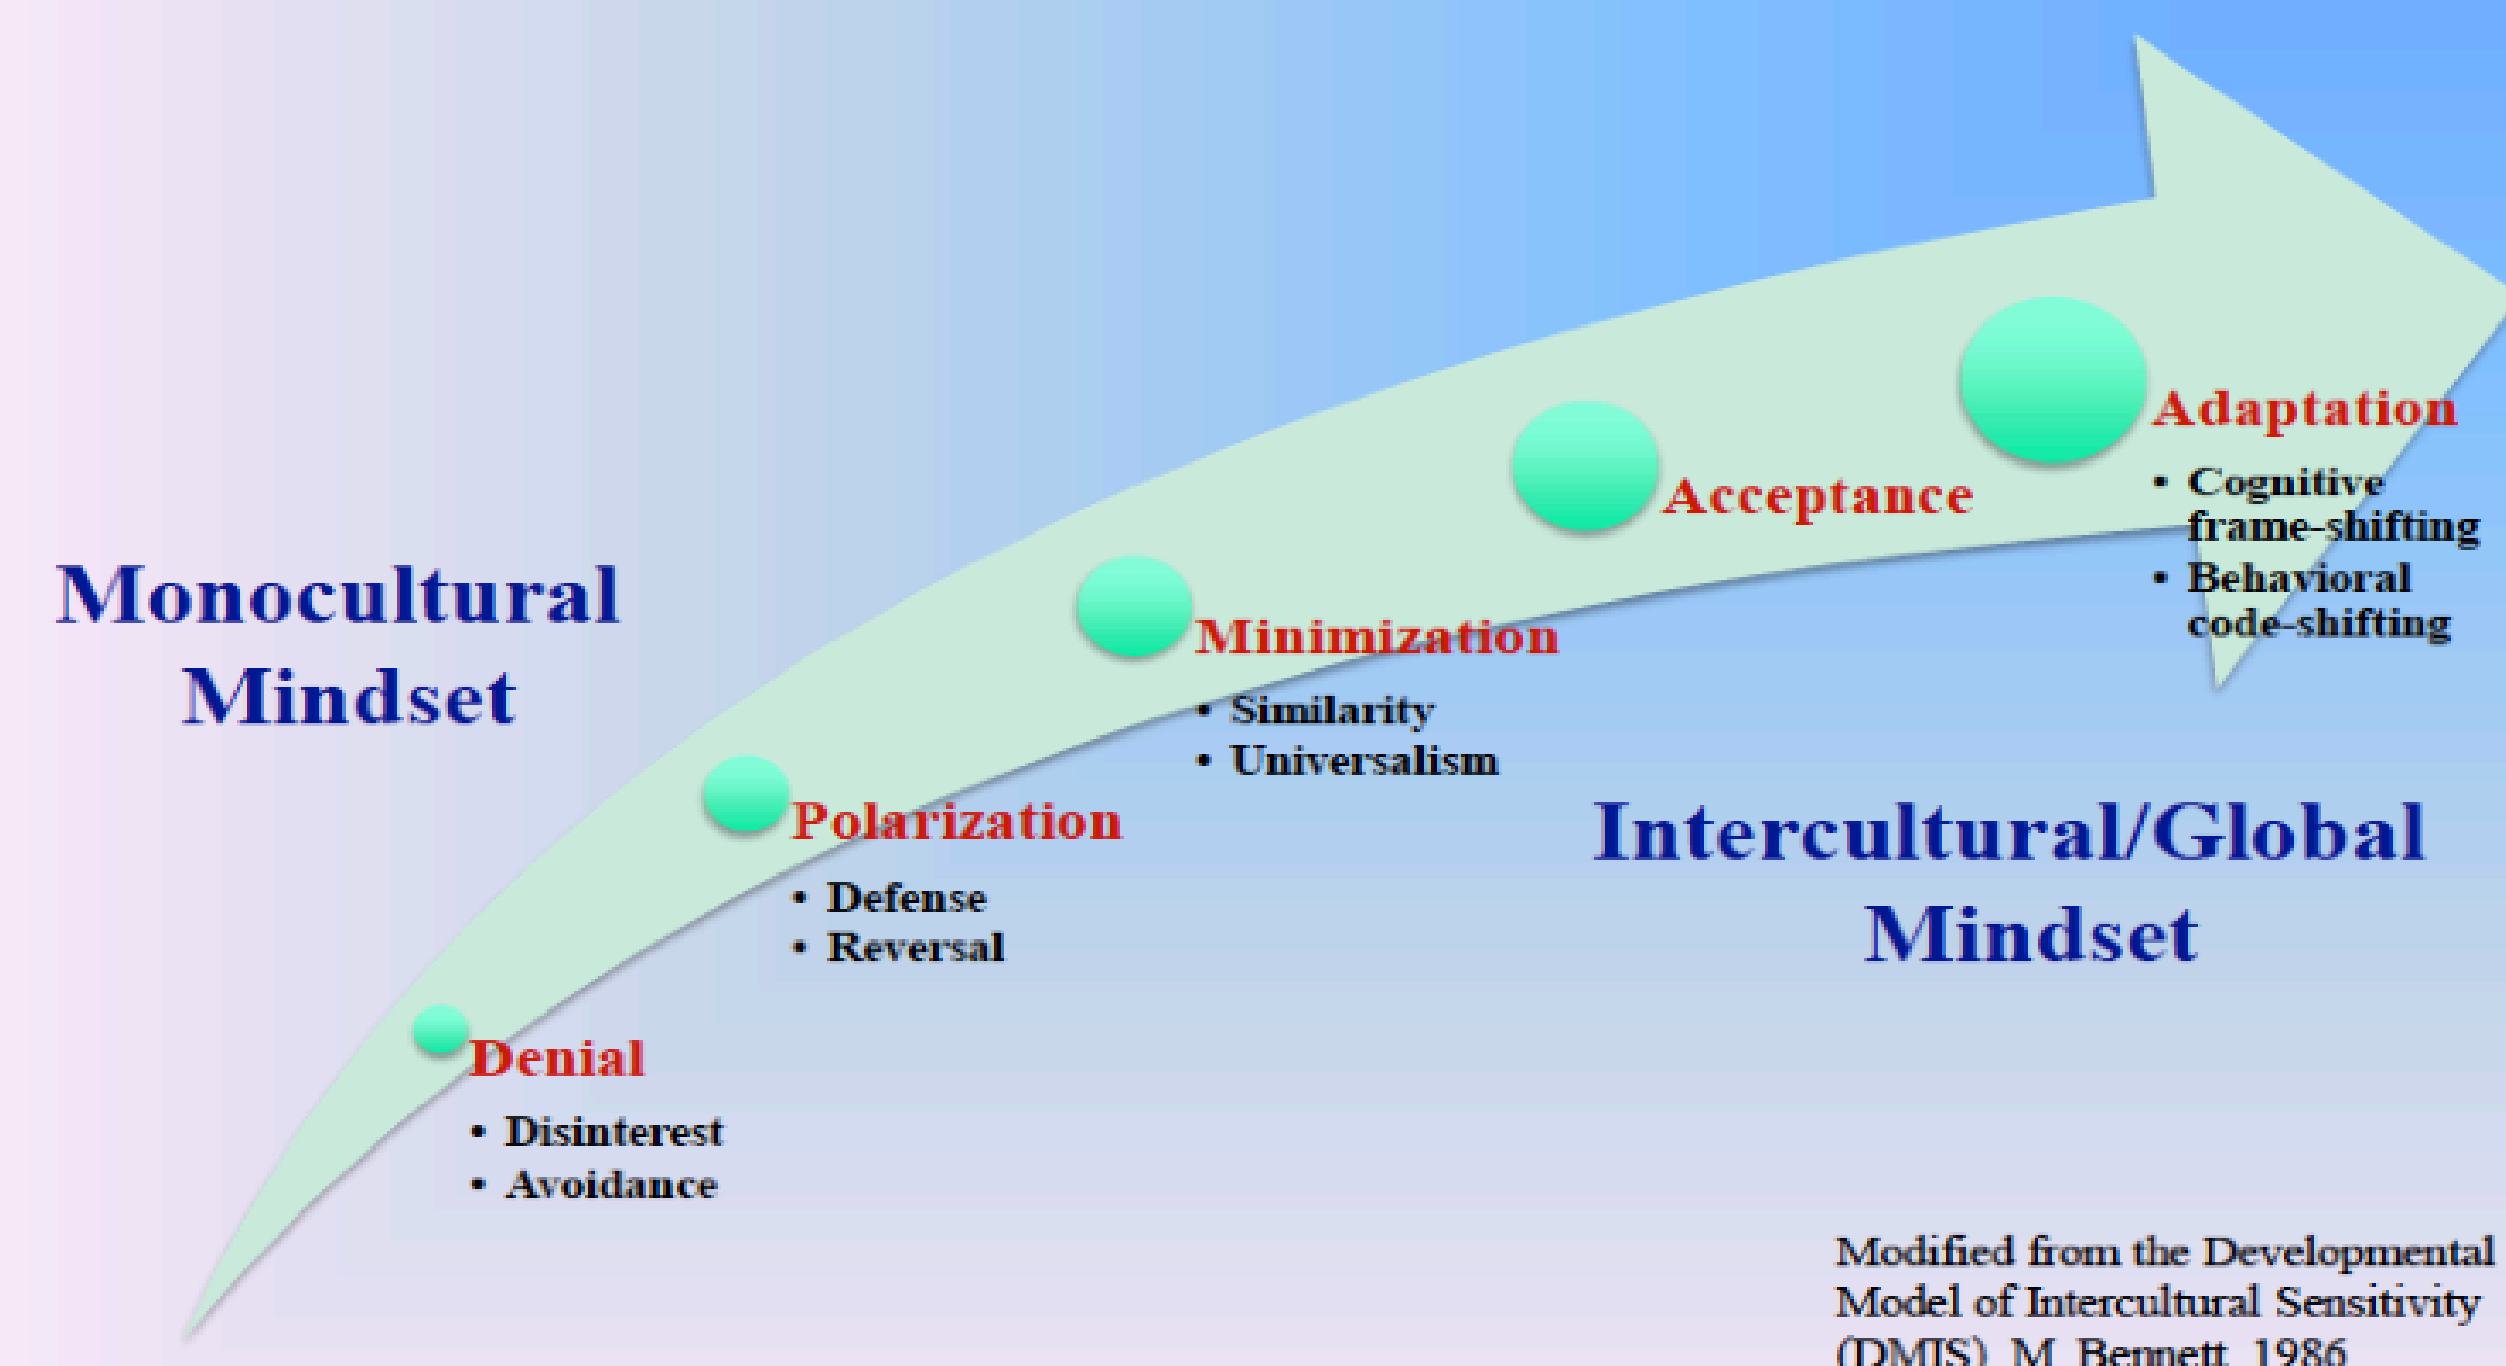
Monocultural Mindset

Denial
• Disinterest
• Avoidance

Polarization
• Defense
• Reversal

Minimization
• Similarity
• Universalism

Acceptance

Adaptation
• Cognitive frame-shifting
• Behavioral code-shifting

Intercultural/Global Mindset

Modified from the Developmental Model of Intercultural Sensitivity (DMIS), M. Bennett, 1986